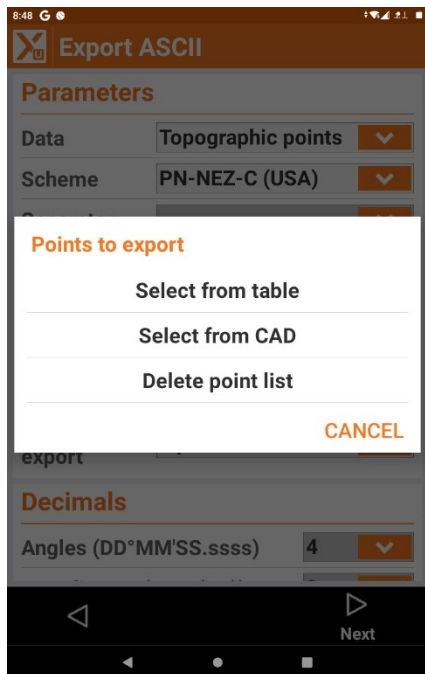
8:48 G

Export ASCII

Parameters

Data Topographic points

Scheme PN-NEZ-C (USA)

Points to export

Select from table

Select from CAD

Delete point list

CANCEL

export

Decimals

Angles (DD°MM'SS.ssss) 4

Next